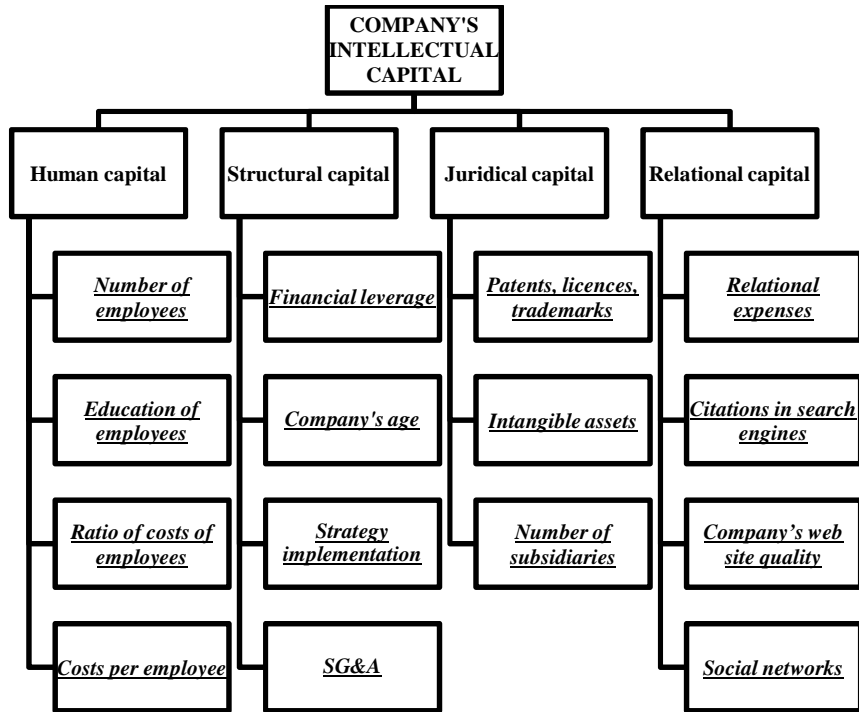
COMPANY'S INTELLECTUAL CAPITAL

Human capital

Number of employees

Education of employees

Ratio of costs of employees

Costs per employee

Structural capital

Financial leverage

Company's age

Strategy implementation

SG&A

Juridical capital

Patents, licences, trademarks

Intangible assets

Number of subsidiaries

Relational capital

Relational expenses

Citations in search engines

Company's web site quality

Social networks